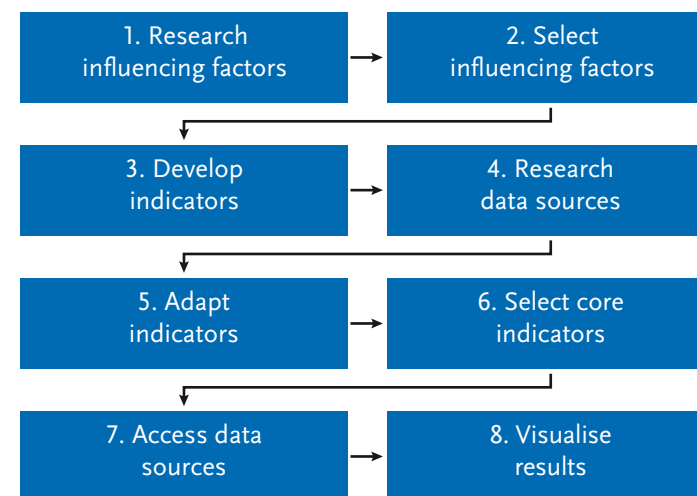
1. Research influencing factors

2. Select influencing factors

3. Develop indicators

4. Research data sources

5. Adapt indicators

6. Select core indicators

7. Access data sources

8. Visualise results